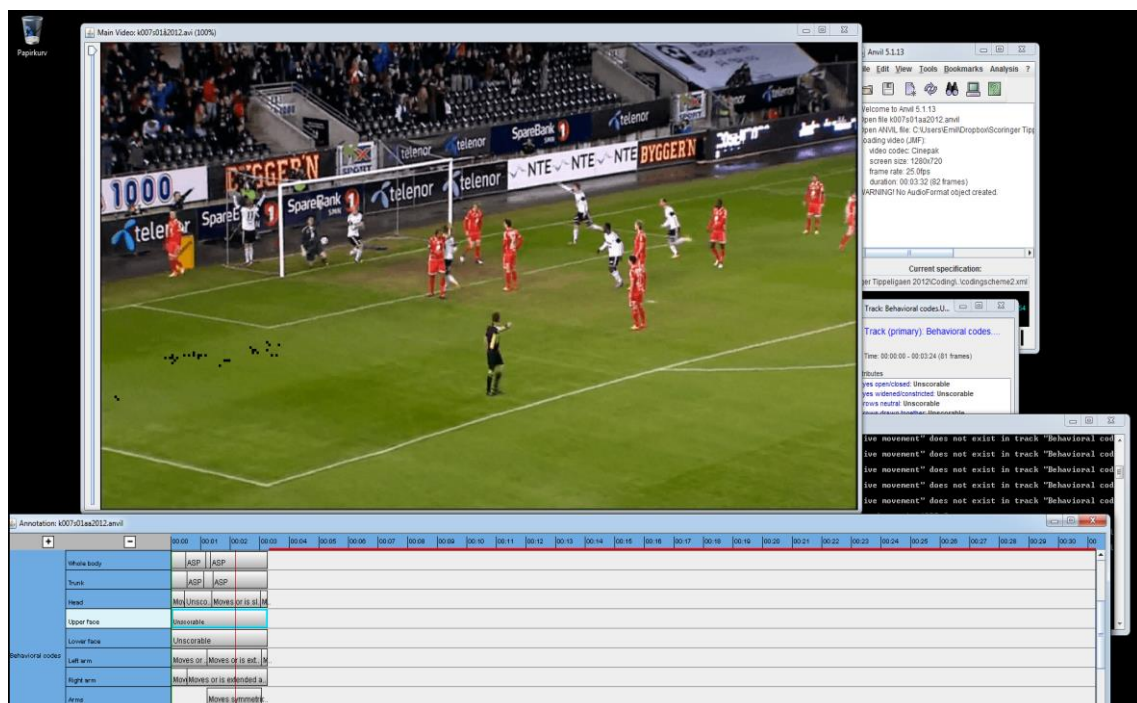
Papirkurv

Main Video: k007s01å2012.avi (100%)

1000
telenor
SpareBank 1
NTE NTE NTE
BYGGERN

Anvil 5.1.13

ile Edit View Tools Bookmarks Analysis ?

Velcome to Anvil 5.1.13
pen file k007s01aa2012.anvil
pen ANVIL file: C:\Users\Emil\Dropbox\Scoringer Tipp
oading video (JMF):
video codec: Cinepak
screen size: 1280x720
frame rate: 25.0fps
duration: 00:03:32 (82 frames)
VARNING! No AudioFormat object created.

Current specification:
er Tippeligaen 2012\Coding\ \codingscheme2.xml

Track: Behavioral codes.U...

Track (primary): Behavioral codes....

Time: 00:00:00 - 00:03:24 (81 frames)

ributes
yes open/closed: Unscorable
yes widened/constricted: Unscorable
rows neutral: Unscorable

ive movement" does not exist in track "Behavioral cod
ive movement" does not exist in track "Behavioral cod
ive movement" does not exist in track "Behavioral cod
ive movement" does not exist in track "Behavioral cod
ive movement" does not exist in track "Behavioral cod

Annotation: k007s01aa2012.anvil

00:00 00:01 00:02 00:03 00:04 00:05 00:06 00:07 00:08 00:09 00:10 00:11 00:12 00:13 00:14 00:15 00:16 00:17 00:18 00:19 00:20 00:21 00:22 00:23 00:24 00:25 00:26 00:27 00:28 00:29 00:30 00

Behavioral codes
Whole body ASP ASP
Trunk ASP ASP
Head Mo Unsco.. Moves or is sl.. M.
Upper face Unscorable
Lower face Unscorable
Left arm Moves or .. Moves or is ext.. M.
Right arm Mov Moves or is extended a..
Arms Moves symmetric..